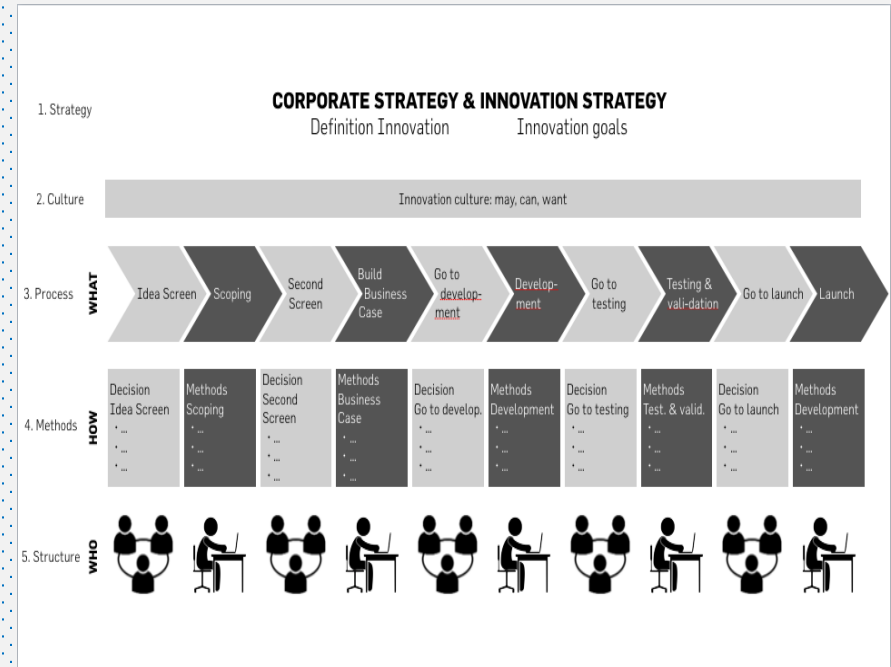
1. Strategy

CORPORATE STRATEGY & INNOVATION STRATEGY

Definition Innovation

Innovation goals

2. Culture

Innovation culture: may, can, want

3. Process

WHAT

Idea Screen

Scoping

Second Screen

Build Business Case

Go to develop-ment

Develop-ment

Go to testing

Testing & vali-dation

Go to launch

Launch

4. Methods

HOW

| Decision Idea Screen | Methods Scoping | Decision Second Screen | Methods Business Case | Decision Go to develop. | Methods Development | Decision Go to testing | Methods Test. & valid. | Decision Go to launch | Methods Development |
|---|---|---|---|---|---|---|---|---|---|
| • ... • ... • ... | • ... • ... • ... | • ... • ... • ... | • ... • ... • ... | • ... • ... • ... | • ... • ... • ... | • ... • ... • ... | • ... • ... • ... | • ... • ... • ... | • ... • ... • ... |

5. Structure

WHO